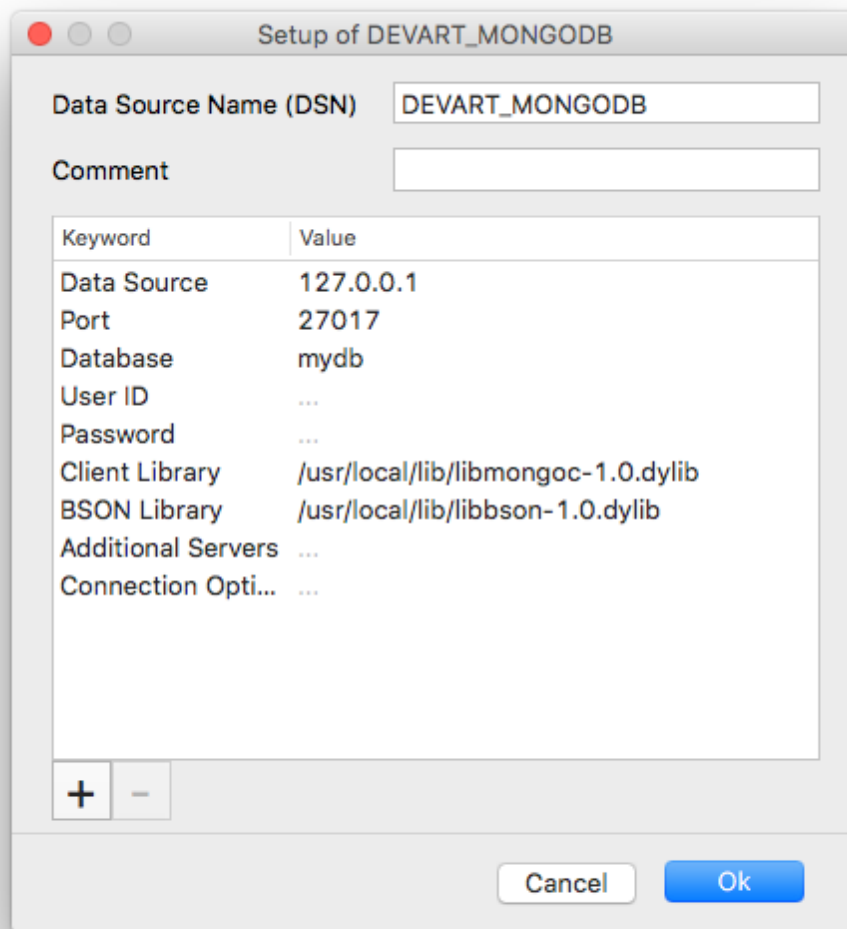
Setup of DEVART_MONGODB

Data Source Name (DSN) DEVART_MONGODB

Comment

| Keyword | Value |
|---|---|
| Data Source | 127.0.0.1 |
| Port | 27017 |
| Database | mydb |
| User ID | ... |
| Password | ... |
| Client Library | /usr/local/lib/libmongoc-1.0.dylib |
| BSON Library | /usr/local/lib/libbson-1.0.dylib |
| Additional Servers | ... |
| Connection Opti... | ... |

+ −

Cancel Ok